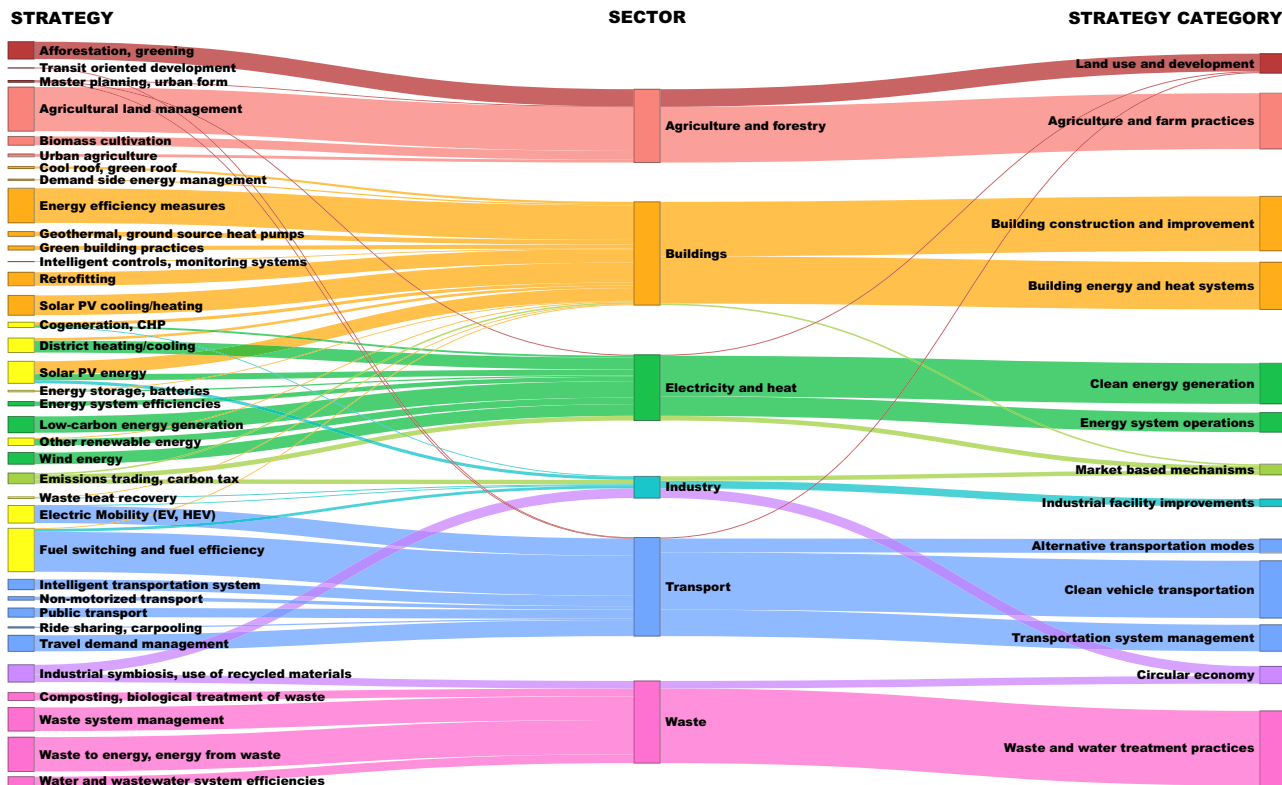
STRATEGY

SECTOR

STRATEGY CATEGORY

Afforestation, greening
Transit oriented development
Master planning, urban form
Agricultural land management
Biomass cultivation
Urban agriculture
Cool roof, green roof
Demand side energy management
Energy efficiency measures
Geothermal, ground source heat pumps
Green building practices
Intelligent controls, monitoring systems
Retrofitting
Solar PV cooling/heating
Cogeneration, CHP
District heating/cooling
Solar PV energy
Energy storage, batteries
Energy system efficiencies
Low-carbon energy generation
Other renewable energy
Wind energy
Emissions trading, carbon tax
Waste heat recovery
Electric Mobility (EV, HEV)
Fuel switching and fuel efficiency
Intelligent transportation system
Non-motorized transport
Public transport
Ride sharing, carpooling
Travel demand management
Industrial symbiosis, use of recycled materials
Composting, biological treatment of waste
Waste system management
Waste to energy, energy from waste
Water and wastewater system efficiencies

Agriculture and forestry
Buildings
Electricity and heat
Industry
Transport
Waste

Land use and development
Agriculture and farm practices
Building construction and improvement
Building energy and heat systems
Clean energy generation
Energy system operations
Market based mechanisms
Industrial facility improvements
Alternative transportation modes
Clean vehicle transportation
Transportation system management
Circular economy
Waste and water treatment practices